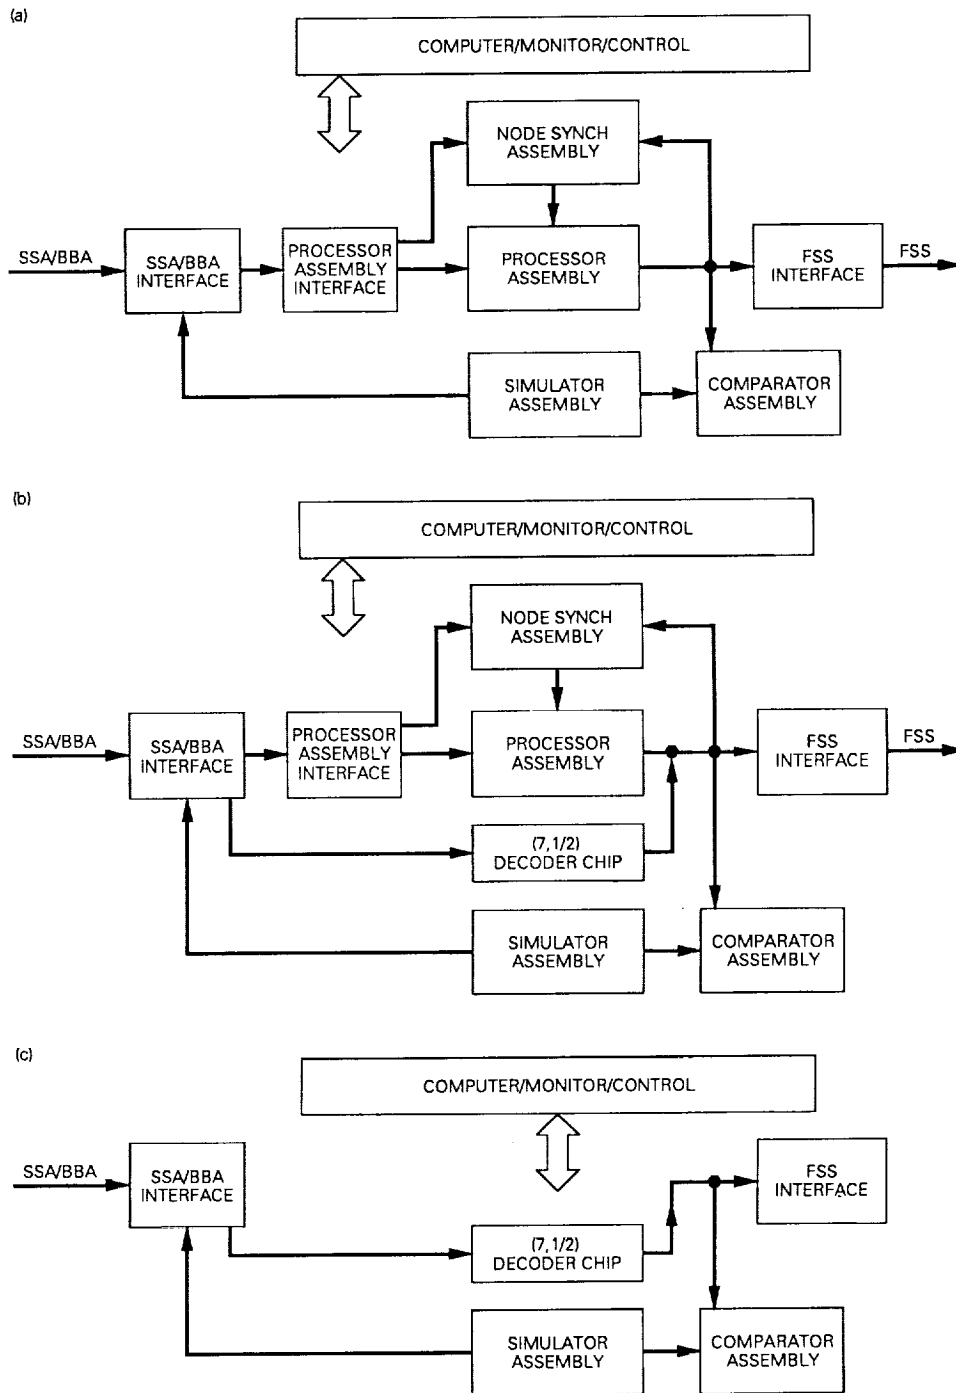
(a)

COMPUTER/MONITOR/CONTROL

NODE SYNCH ASSEMBLY

SSA/BBA

SSA/BBA INTERFACE

PROCESSOR ASSEMBLY INTERFACE

PROCESSOR ASSEMBLY

FSS INTERFACE

FSS

SIMULATOR ASSEMBLY

COMPARATOR ASSEMBLY

(b)

COMPUTER/MONITOR/CONTROL

NODE SYNCH ASSEMBLY

SSA/BBA

SSA/BBA INTERFACE

PROCESSOR ASSEMBLY INTERFACE

PROCESSOR ASSEMBLY

FSS INTERFACE

FSS

(7, 1/2) DECODER CHIP

SIMULATOR ASSEMBLY

COMPARATOR ASSEMBLY

(c)

COMPUTER/MONITOR/CONTROL

SSA/BBA

SSA/BBA INTERFACE

FSS INTERFACE

(7, 1/2) DECODER CHIP

SIMULATOR ASSEMBLY

COMPARATOR ASSEMBLY